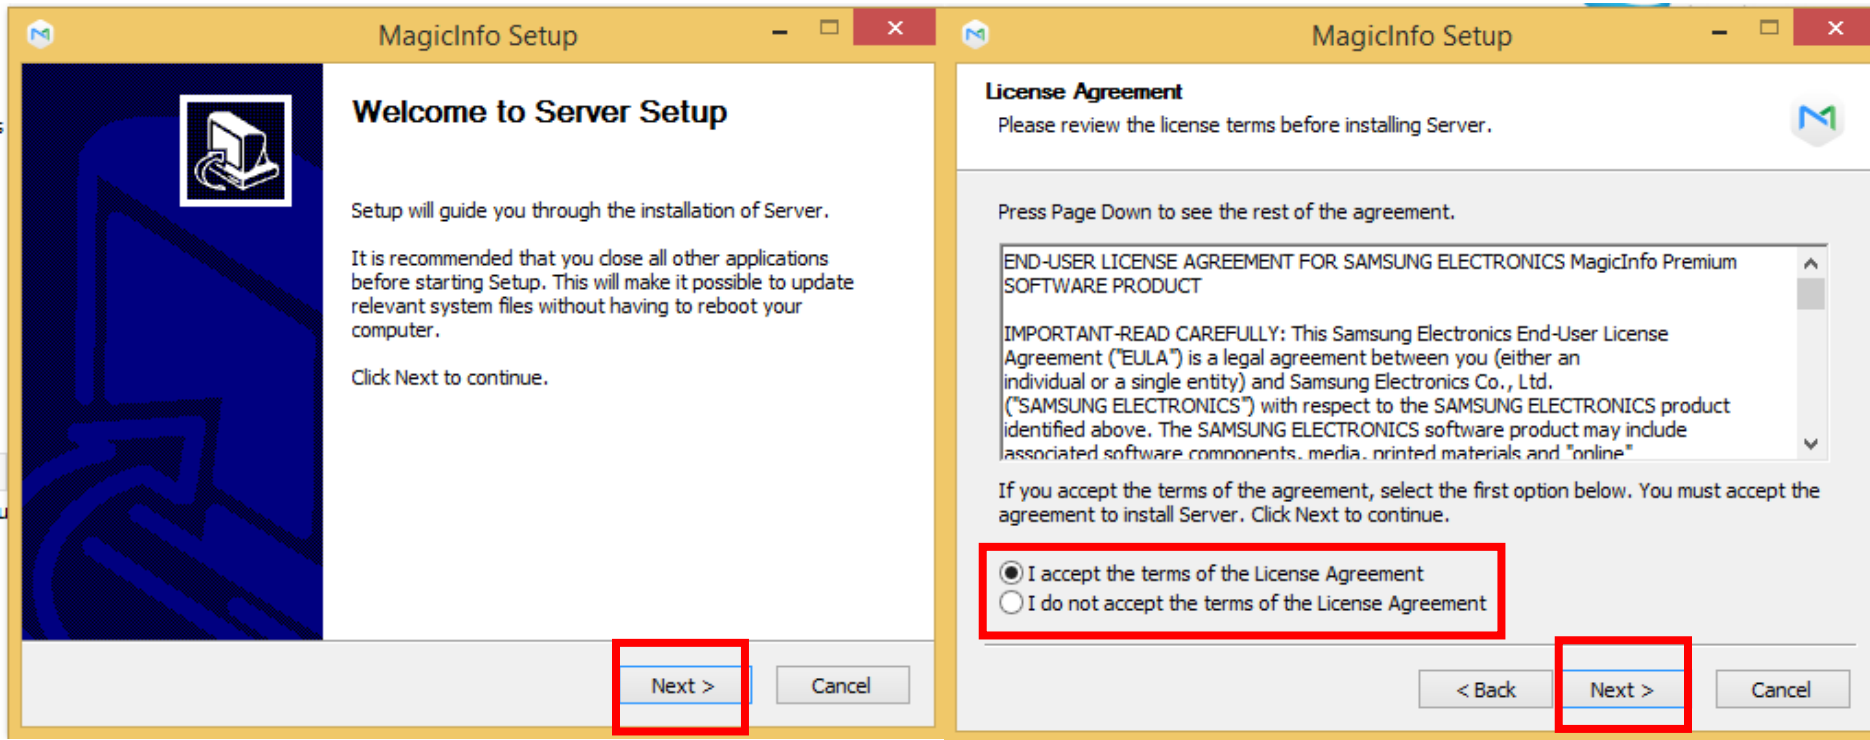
MagicInfo Setup

Welcome to Server Setup

Setup will guide you through the installation of Server.

It is recommended that you close all other applications before starting Setup. This will make it possible to update relevant system files without having to reboot your computer.

Click Next to continue.

Next >

Cancel

MagicInfo Setup

License Agreement

Please review the license terms before installing Server.

Press Page Down to see the rest of the agreement.

END-USER LICENSE AGREEMENT FOR SAMSUNG ELECTRONICS MagicInfo Premium SOFTWARE PRODUCT

IMPORTANT-READ CAREFULLY: This Samsung Electronics End-User License Agreement ("EULA") is a legal agreement between you (either an individual or a single entity) and Samsung Electronics Co., Ltd. ("SAMSUNG ELECTRONICS") with respect to the SAMSUNG ELECTRONICS product identified above. The SAMSUNG ELECTRONICS software product may include associated software components, media, printed materials and "online"

If you accept the terms of the agreement, select the first option below. You must accept the agreement to install Server. Click Next to continue.

I accept the terms of the License Agreement

I do not accept the terms of the License Agreement

< Back

Next >

Cancel